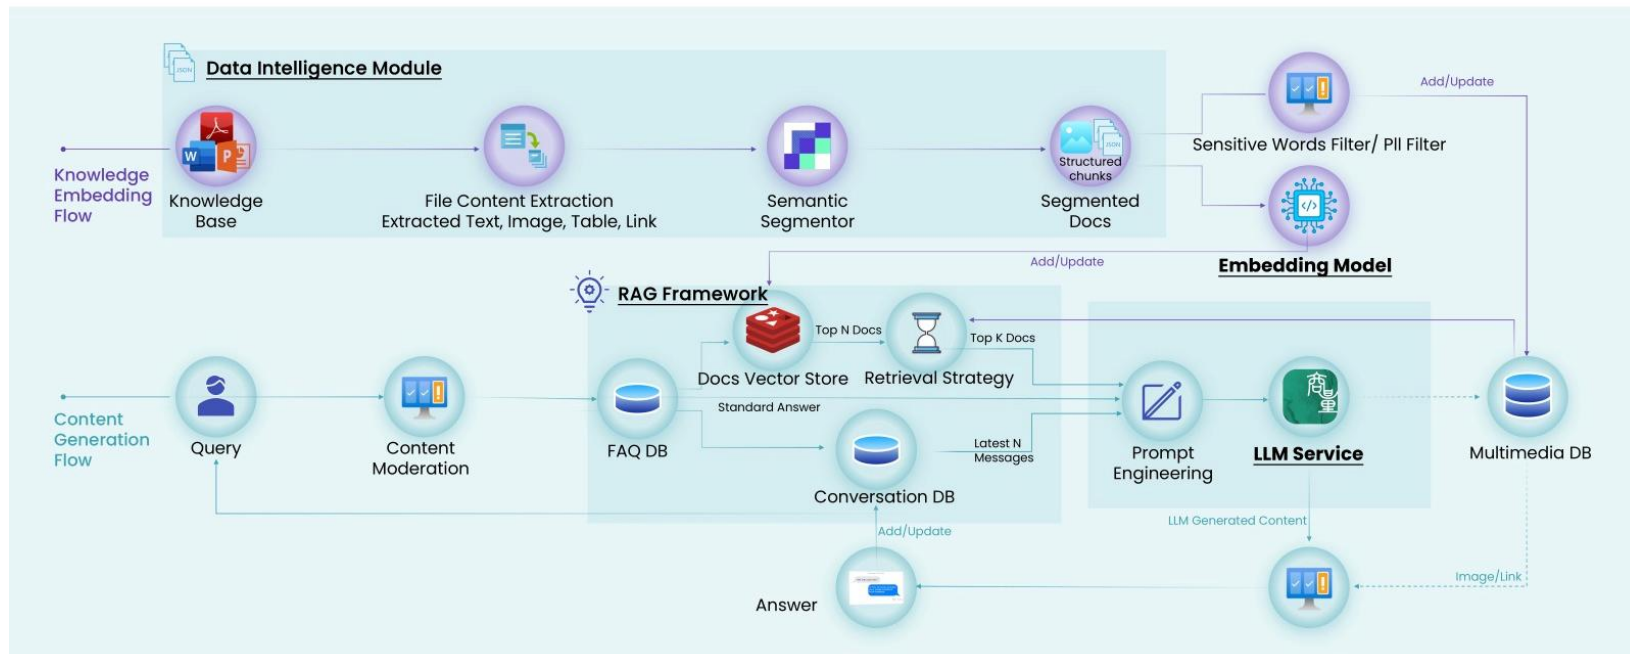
Data Intelligence Module

Knowledge Embedding Flow

Knowledge Base

File Content Extraction
Extracted Text, Image, Table, Link

Semantic Segmentor

Structured chunks

Segmented Docs

Add/Update

Sensitive Words Filter/ PII Filter

Embedding Model

Add/Update

RAG Framework

Top N Docs

Top K Docs

Docs Vector Store

Retrieval Strategy

Standard Answer

Content Generation Flow

Query

Content Moderation

FAQ DB

Latest N Messages

Conversation DB

Prompt Engineering

LLM Service

Multimedia DB

Add/Update

LLM Generated Content

Image/Link

Answer